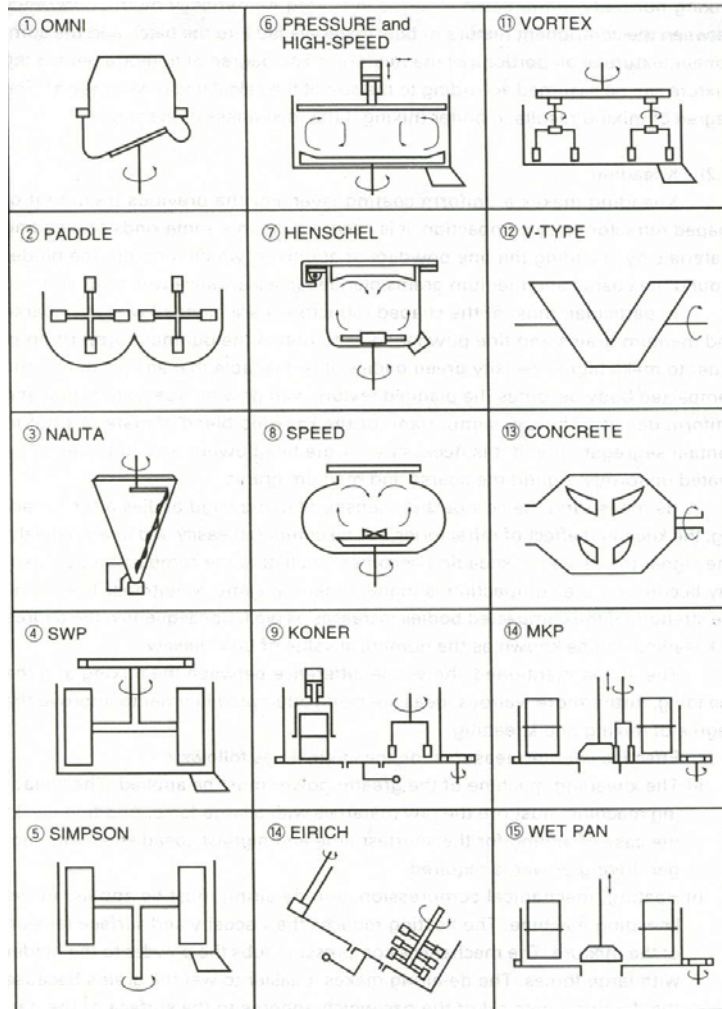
| ① OMNI | ⑥ PRESSURE and HIGH-SPEED | ⑪ VORTEX |
|---|---|---|
| ② PADDLE | ⑦ HENSCHEL | ⑫ V-TYPE |
| ③ NAUTA | ⑧ SPEED | ⑬ CONCRETE |
| ④ SWP | ⑨ KONER | ⑭ MKP |
| ⑤ SIMPSON | ⑭ EIRICH | ⑮ WET PAN |